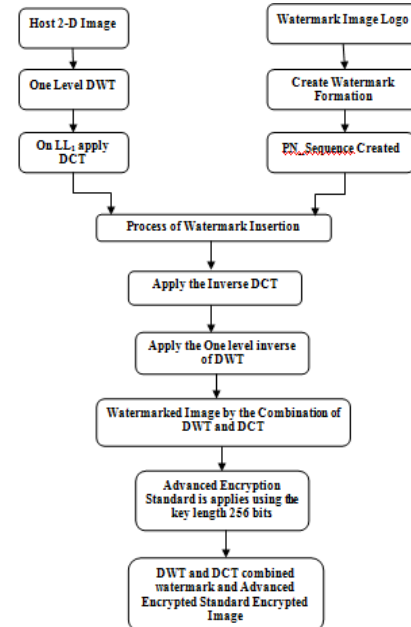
Host 2-D Image

Watermark Image Logo

One Level DWT

Create Watermark Formation

On $LL_1$ apply DCT

PN Sequence Created

Process of Watermark Insertion

Apply the Inverse DCT

Apply the One level inverse of DWT

Watermarked Image by the Combination of DWT and DCT

Advanced Encryption Standard is applies using the key length 256 bits

DWT and DCT combined watermark and Advanced Encrypted Standard Encrypted Image